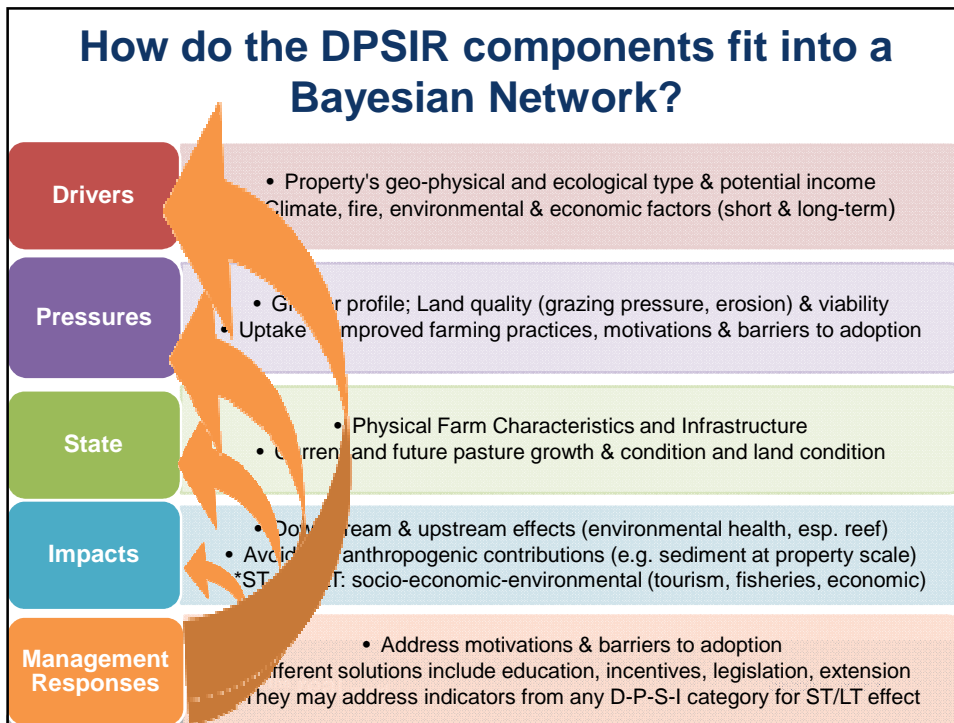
How do the DPSIR components fit into a Bayesian Network?

Drivers

• Property's geo-physical and ecological type & potential income
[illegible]Climate, fire, environmental & economic factors (short & long-term)

Pressures

• G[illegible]r profile; Land quality (grazing pressure, erosion) & viability
• Uptake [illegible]mproved farming practices, motivations & barriers to adoption

State

• Physical Farm Characteristics and Infrastructure
• C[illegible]ren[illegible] and future pasture growth & condition and land condition

Impacts

• Dow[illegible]ream & upstream effects (environmental health, esp. reef)
• Avoid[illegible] anthropogenic contributions (e.g. sediment at property scale)
*ST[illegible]T: socio-economic-environmental (tourism, fisheries, economic)

Management Responses

• Address motivations & barriers to adoption
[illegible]ifferent solutions include education, incentives, legislation, extension
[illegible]hey may address indicators from any D-P-S-I category for ST/LT effect